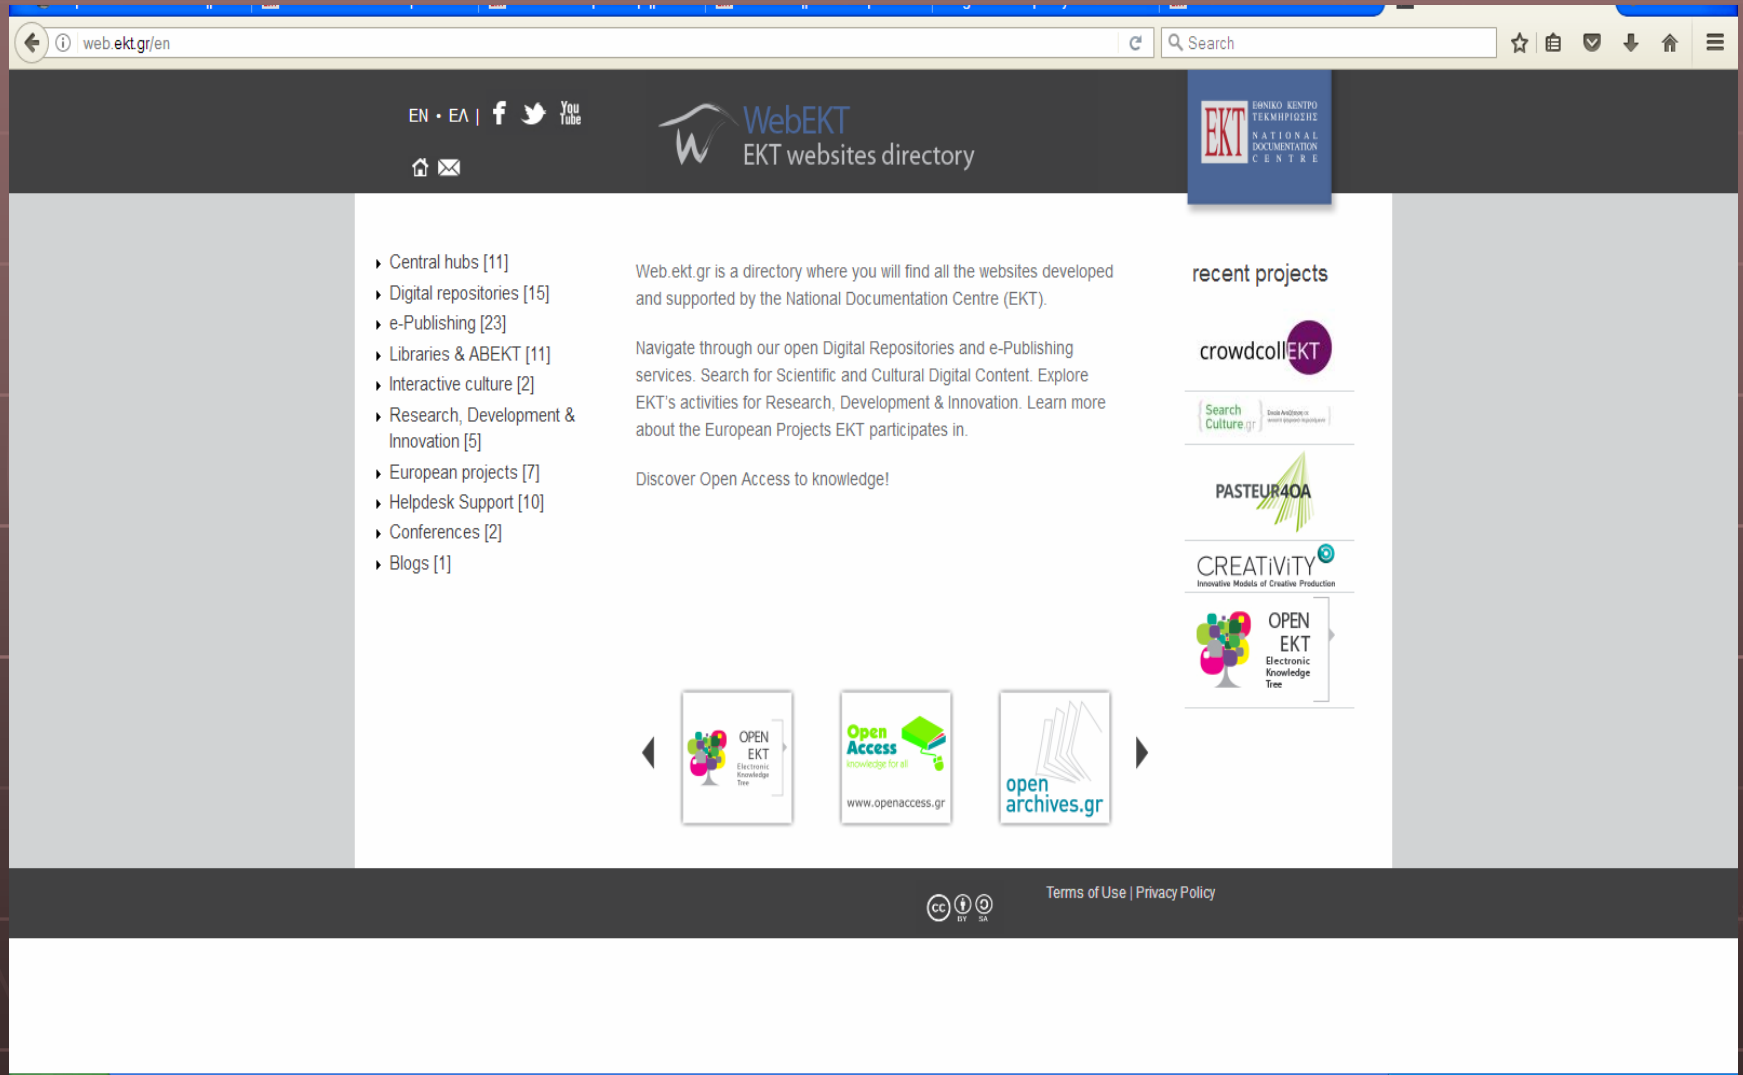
web.ekt.gr/en

Search

EN • ΕΛ |

WebEKT
EKT websites directory

ΕΘΝΙΚΟ ΚΕΝΤΡΟ ΤΕΚΜΗΡΙΩΣΗΣ
EKT
NATIONAL DOCUMENTATION CENTRE

Central hubs [11]
Digital repositories [15]
e-Publishing [23]
Libraries & ABEKT [11]
Interactive culture [2]
Research, Development & Innovation [5]
European projects [7]
Helpdesk Support [10]
Conferences [2]
Blogs [1]

Web.ekt.gr is a directory where you will find all the websites developed and supported by the National Documentation Centre (EKT).

Navigate through our open Digital Repositories and e-Publishing services. Search for Scientific and Cultural Digital Content. Explore EKT's activities for Research, Development & Innovation. Learn more about the European Projects EKT participates in.

Discover Open Access to knowledge!

recent projects

crowdcollEKT

Search Culture.gr

PASTEUR4OA

CREATiViTY
Innovative Models of Creative Production

OPEN EKT
Electronic Knowledge Tree

OPEN EKT
Electronic Knowledge Tree

Open Access
knowledge for all
www.openaccess.gr

open archives.gr

Terms of Use | Privacy Policy